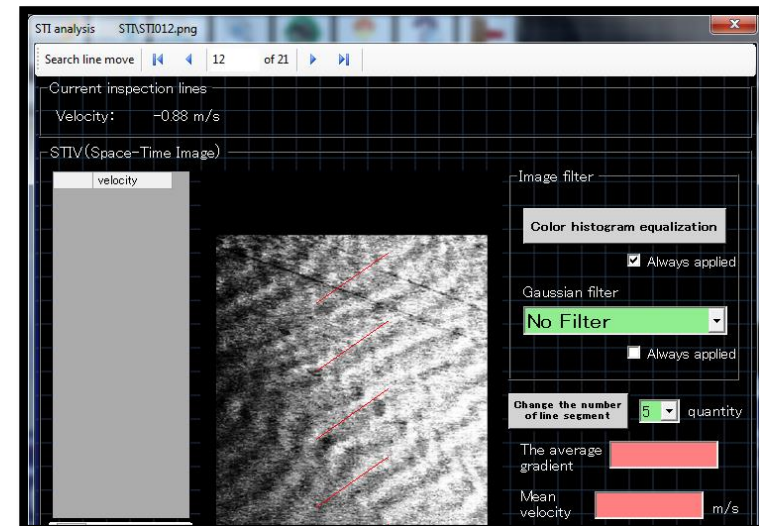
STI analysis STI\STI012.png

Search line move 12 of 21

Current inspection lines

Velocity: -0.88 m/s

STIV(Space-Time Image)

velocity

Image filter

Color histogram equalization

Always applied

Gaussian filter

No Filter

Always applied

Change the number of line segment

5 quantity

The average gradient

Mean velocity m/s